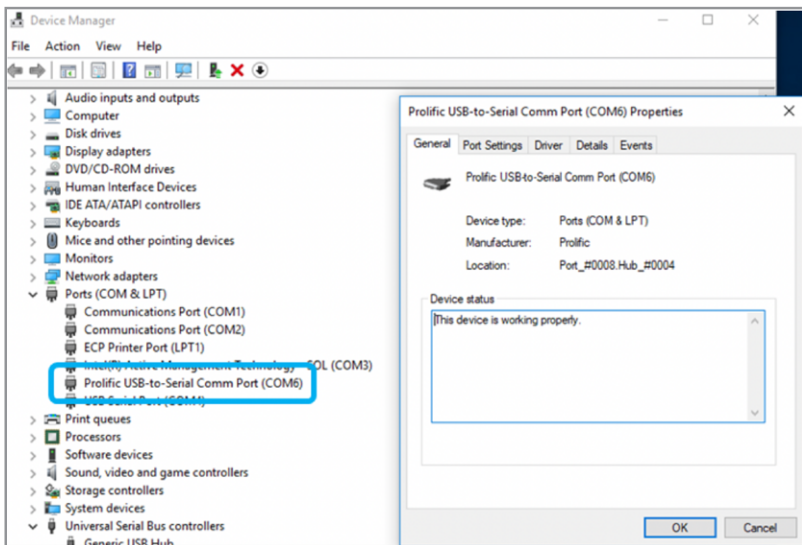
Device Manager

File Action View Help

Audio inputs and outputs
Computer
Disk drives
Display adapters
DVD/CD-ROM drives
Human Interface Devices
IDE ATA/ATAPI controllers
Keyboards
Mice and other pointing devices
Monitors
Network adapters
Ports (COM & LPT)
Communications Port (COM1)
Communications Port (COM2)
ECP Printer Port (LPT1)
Intel(R) Active Management Technology - SOL (COM3)
Prolific USB-to-Serial Comm Port (COM6)
USB Serial Port (COM4)
Print queues
Processors
Software devices
Sound, video and game controllers
Storage controllers
System devices
Universal Serial Bus controllers
Generic USB Hub

Prolific USB-to-Serial Comm Port (COM6) Properties

General | Port Settings | Driver | Details | Events

Prolific USB-to-Serial Comm Port (COM6)

Device type: Ports (COM & LPT)
Manufacturer: Prolific
Location: Port_#0008.Hub_#0004

Device status
This device is working properly.

OK | Cancel